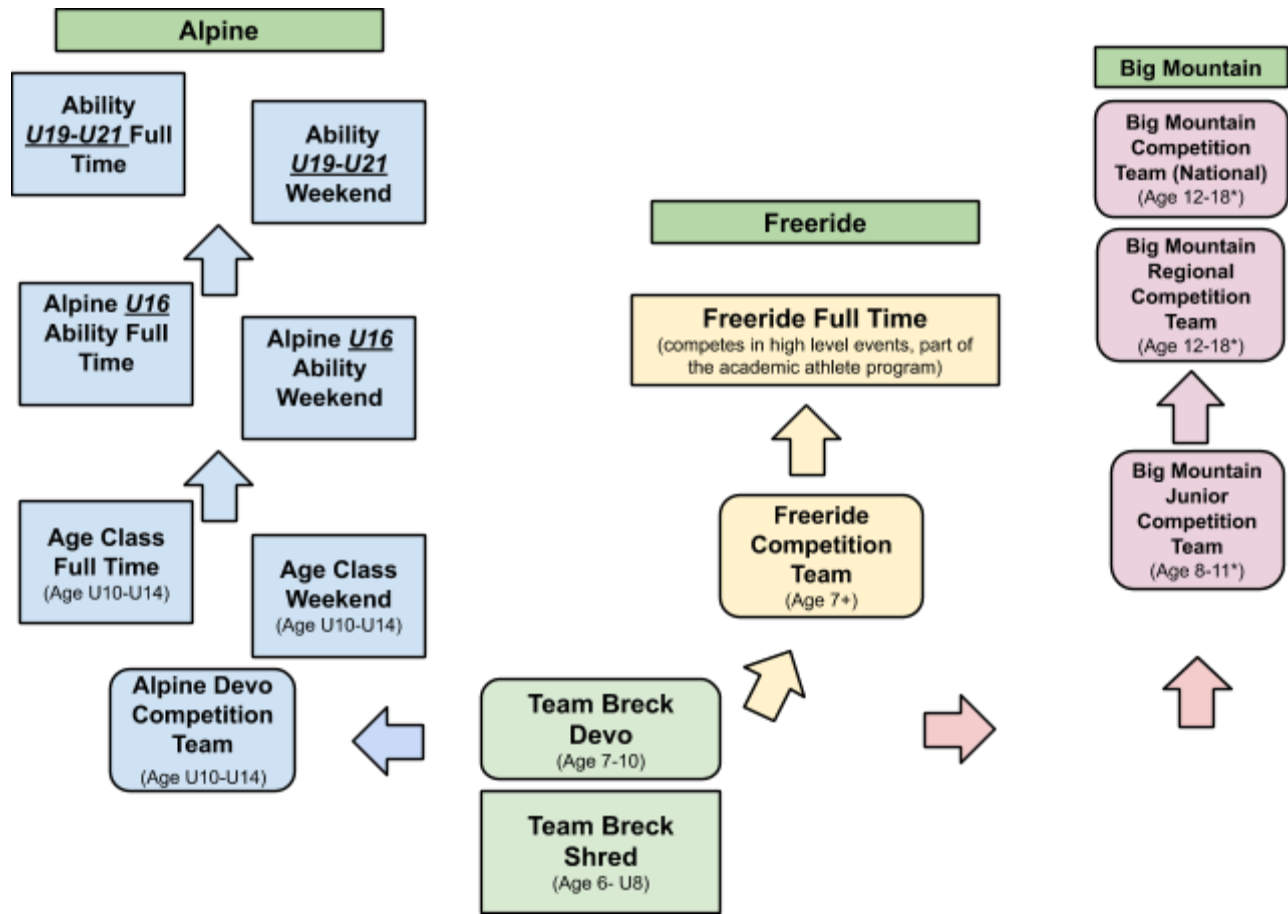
Alpine

Ability U19-U21 Full Time

Ability U19-U21 Weekend

Alpine U16 Ability Full Time

Alpine U16 Ability Weekend

Age Class Full Time
(Age U10-U14)

Age Class Weekend
(Age U10-U14)

Alpine Devo Competition Team
(Age U10-U14)

Freeride

Freeride Full Time
(competes in high level events, part of the academic athlete program)

Freeride Competition Team
(Age 7+)

Team Breck Devo
(Age 7-10)

Team Breck Shred
(Age 6- U8)

Big Mountain

Big Mountain Competition Team (National)
(Age 12-18*)

Big Mountain Regional Competition Team
(Age 12-18*)

Big Mountain Junior Competition Team
(Age 8-11*)